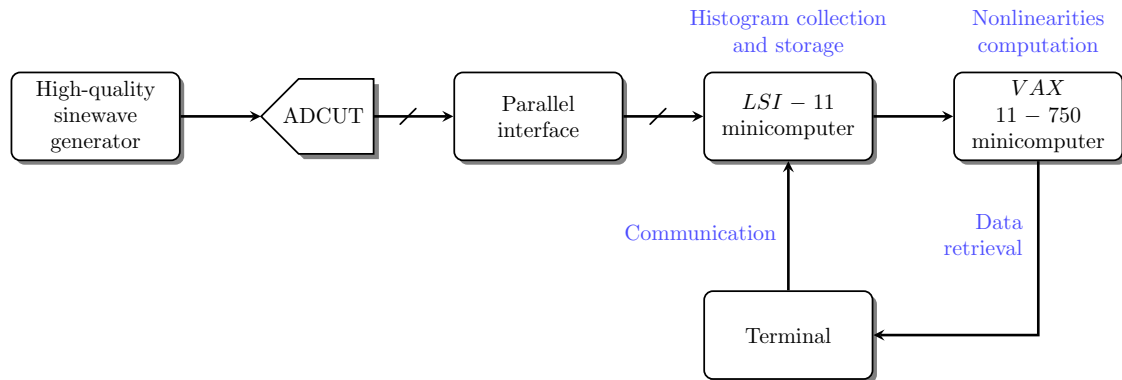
Histogram collection and storage

Nonlinearities computation

High-quality sinewave generator

ADCUT

Parallel interface

$LSI - 11$ minicomputer

$VAX$ $11 - 750$ minicomputer

Communication

Data retrieval

Terminal